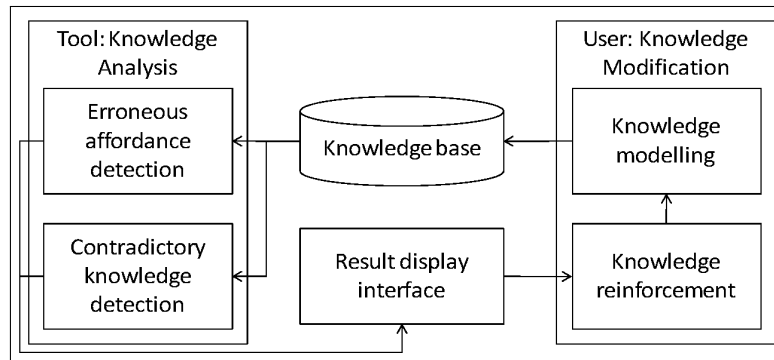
Tool: Knowledge Analysis

Erroneous affordance detection

Contradictory knowledge detection

Knowledge base

Result display interface

User: Knowledge Modification

Knowledge modelling

Knowledge reinforcement